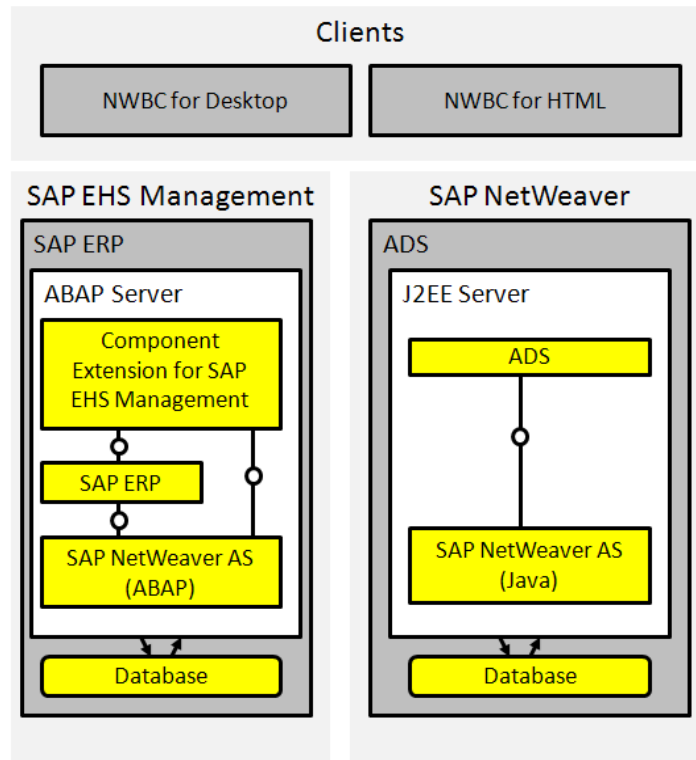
Clients

NWBC for Desktop

NWBC for HTML

SAP EHS Management

SAP ERP

ABAP Server

Component Extension for SAP EHS Management

SAP ERP

SAP NetWeaver AS (ABAP)

Database

SAP NetWeaver

ADS

J2EE Server

ADS

SAP NetWeaver AS (Java)

Database